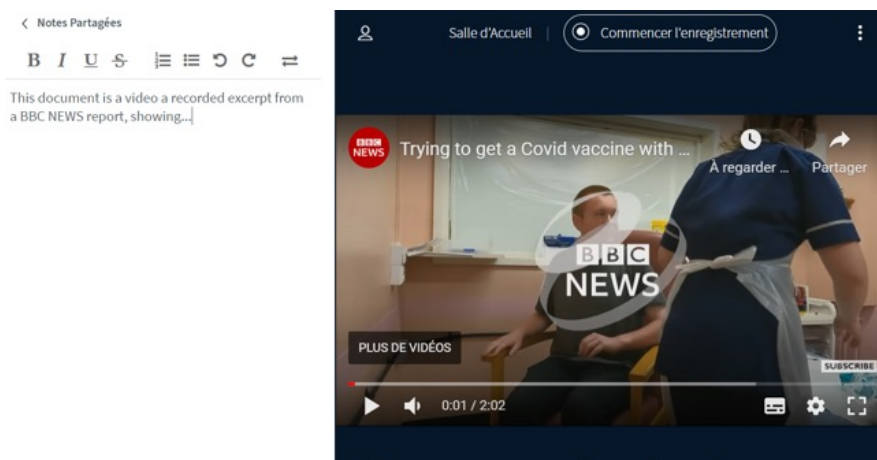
< Notes Partagées

B I U S

This document is a video a recorded excerpt from a BBC NEWS report, showing...

Salle d'Accueil | Commencer l'enregistrement

BBC NEWS Trying to get a Covid vaccine with ...

À regarder ...

Partager

BBC NEWS

PLUS DE VIDÉOS

SUBSCRIBE

0:01 / 2:02